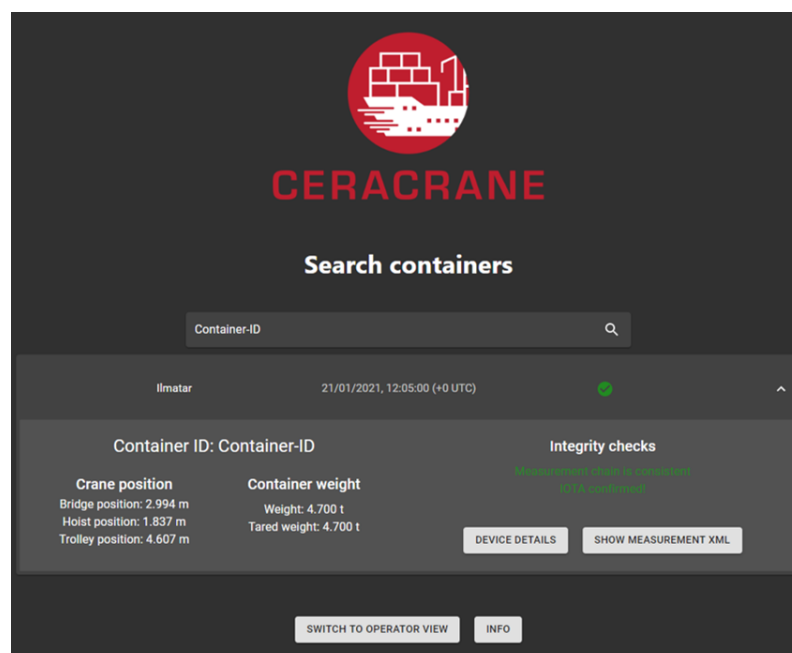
CERACRANE

Search containers

Container-ID

Ilmatar

21/01/2021, 12:05:00 (+0 UTC)

Container ID: Container-ID

Crane position
Bridge position: 2.994 m
Hoist position: 1.837 m
Trolley position: 4.607 m

Container weight
Weight: 4.700 t
Tared weight: 4.700 t

Integrity checks
Measurement chain is consistent
IOTA confirmed!

DEVICE DETAILS

SHOW MEASUREMENT XML

SWITCH TO OPERATOR VIEW

INFO